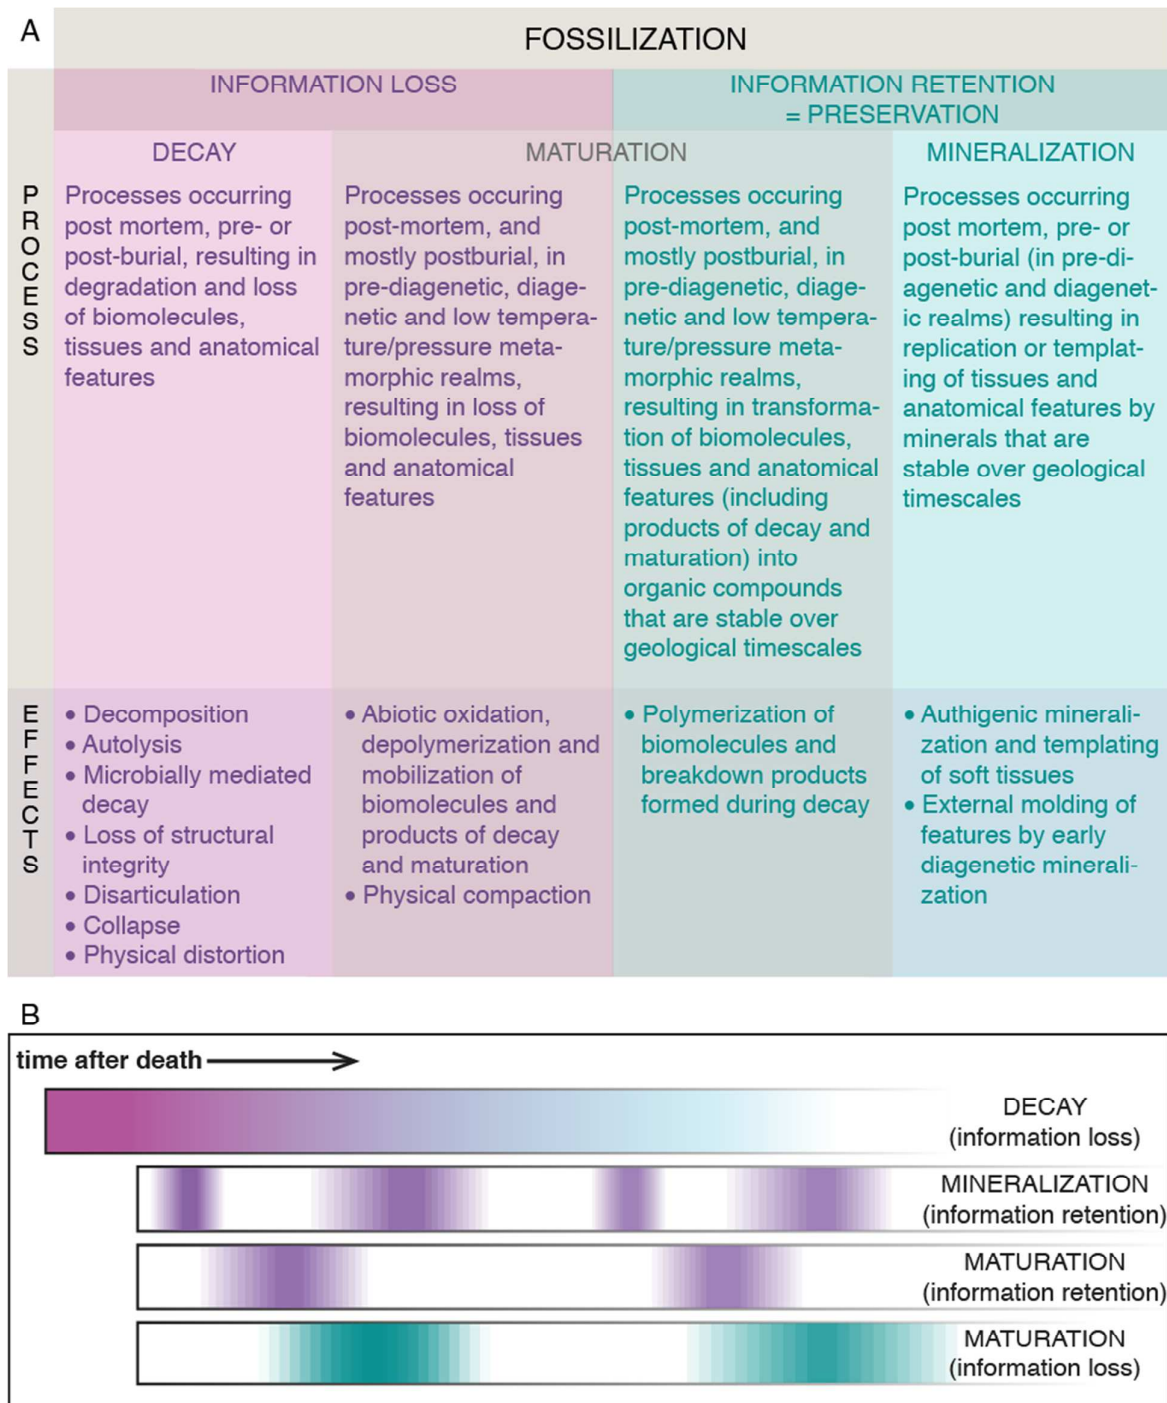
A

FOSSILIZATION

| | INFORMATION LOSS | | INFORMATION RETENTION = PRESERVATION | |
|---|---|---|---|---|
| | DECAY | MATURATION | | MINERALIZATION |
| PROCESS | Processes occurring post mortem, pre- or post-burial, resulting in degradation and loss of biomolecules, tissues and anatomical features | Processes occuring post-mortem, and mostly postburial, in pre-diagenetic, diagenetic and low temperature/pressure metamorphic realms, resulting in loss of biomolecules, tissues and anatomical features | Processes occuring post-mortem, and mostly postburial, in pre-diagenetic, diagenetic and low temperature/pressure metamorphic realms, resulting in transformation of biomolecules, tissues and anatomical features (including products of decay and maturation) into organic compounds that are stable over geological timescales | Processes occurring post mortem, pre- or post-burial (in pre-diagenetic and diagenetic realms) resulting in replication or templating of tissues and anatomical features by minerals that are stable over geological timescales |
| EFFECTS | • Decomposition • Autolysis • Microbially mediated decay • Loss of structural integrity • Disarticulation • Collapse • Physical distortion | • Abiotic oxidation, depolymerization and mobilization of biomolecules and products of decay and maturation • Physical compaction | • Polymerization of biomolecules and breakdown products formed during decay | • Authigenic mineralization and templating of soft tissues • External molding of features by early diagenetic mineralization |

B

time after death

DECAY
(information loss)

MINERALIZATION
(information retention)

MATURATION
(information retention)

MATURATION
(information loss)